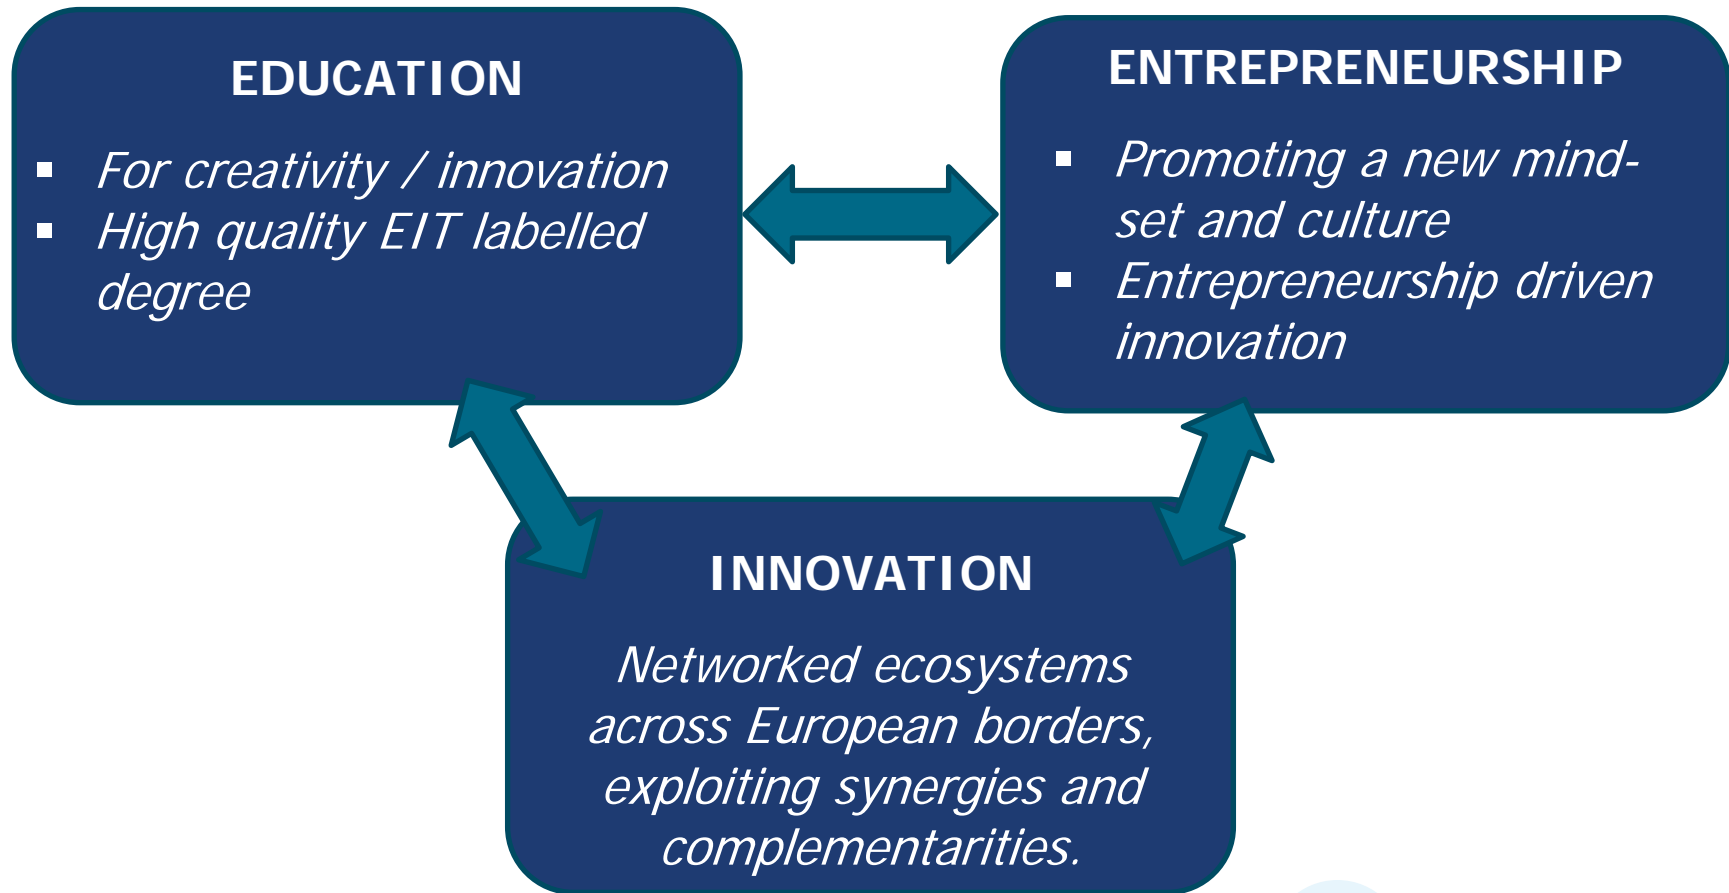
EDUCATION

- For creativity / innovation
- High quality EIT labelled degree

ENTREPRENEURSHIP

- Promoting a new mind-set and culture
- Entrepreneurship driven innovation

INNOVATION

Networked ecosystems across European borders, exploiting synergies and complementarities.